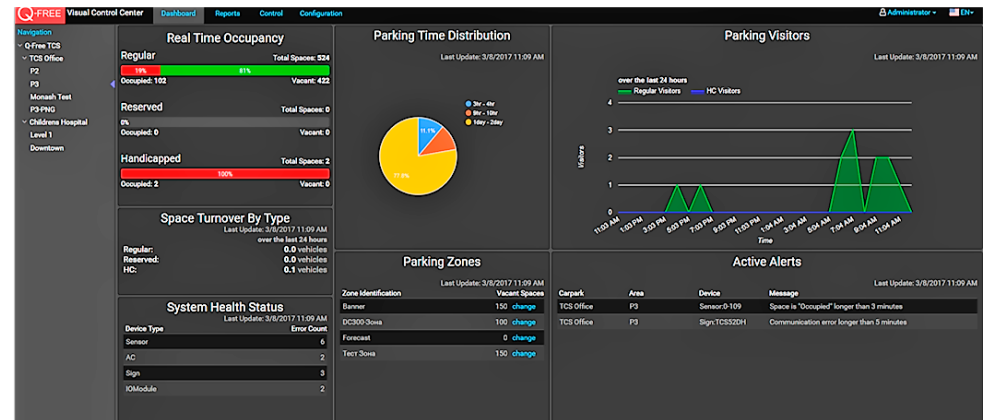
Q-FREE Visual Control Center Dashboard Reports Control Configuration Administrator EN

Navigation
Q-Free TCS
TCS Office
P2
P3
Monash Test
P3-PNG
Childrens Hospital
Level 1
Downtown

Real Time Occupancy

Regular Total Spaces: 524
19% 81%
Occupied: 102 Vacant: 422

Reserved Total Spaces: 0
0%
Occupied: 0 Vacant: 0

Handicapped Total Spaces: 2
100%
Occupied: 2 Vacant: 0

Space Turnover By Type
Last Update: 3/8/2017 11:09 AM
over the last 24 hours
Regular: 0.0 vehicles
Reserved: 0.0 vehicles
HC: 0.1 vehicles

System Health Status
Last Update: 3/8/2017 11:09 AM

| Device Type | Error Count |
|---|---|
| Sensor | 6 |
| AC | 2 |
| Sign | 3 |
| IOModule | 2 |

Parking Time Distribution
Last Update: 3/8/2017 11:09 AM
3hr - 4hr
5hr - 10hr
1day - 2day
15.1%
77.8%

Parking Visitors
Last Update: 3/8/2017 11:09 AM
over the last 24 hours
Regular Visitors HC Visitors
Visitors
4
3
2
1
0
11:03 PM 1:03 PM 3:03 PM 5:03 PM 7:03 PM 9:03 PM 11:03 PM 1:04 AM 3:04 AM 5:04 AM 7:04 AM 9:04 AM 11:04 AM
Time

Parking Zones
Last Update: 3/8/2017 11:09 AM

| Zone Identification | Vacant Spaces |
|---|---|
| Banner | 150 change |
| DC300-Зона | 100 change |
| Forecast | 0 change |
| Тест Зона | 150 change |

Active Alerts
Last Update: 3/8/2017 11:09 AM

| Carpark | Area | Device | Message |
|---|---|---|---|
| TCS Office | P3 | Sensor:0-109 | Space is "Occupied" longer than 3 minutes |
| TCS Office | P3 | Sign:TCS52DH | Communication error longer than 5 minutes |